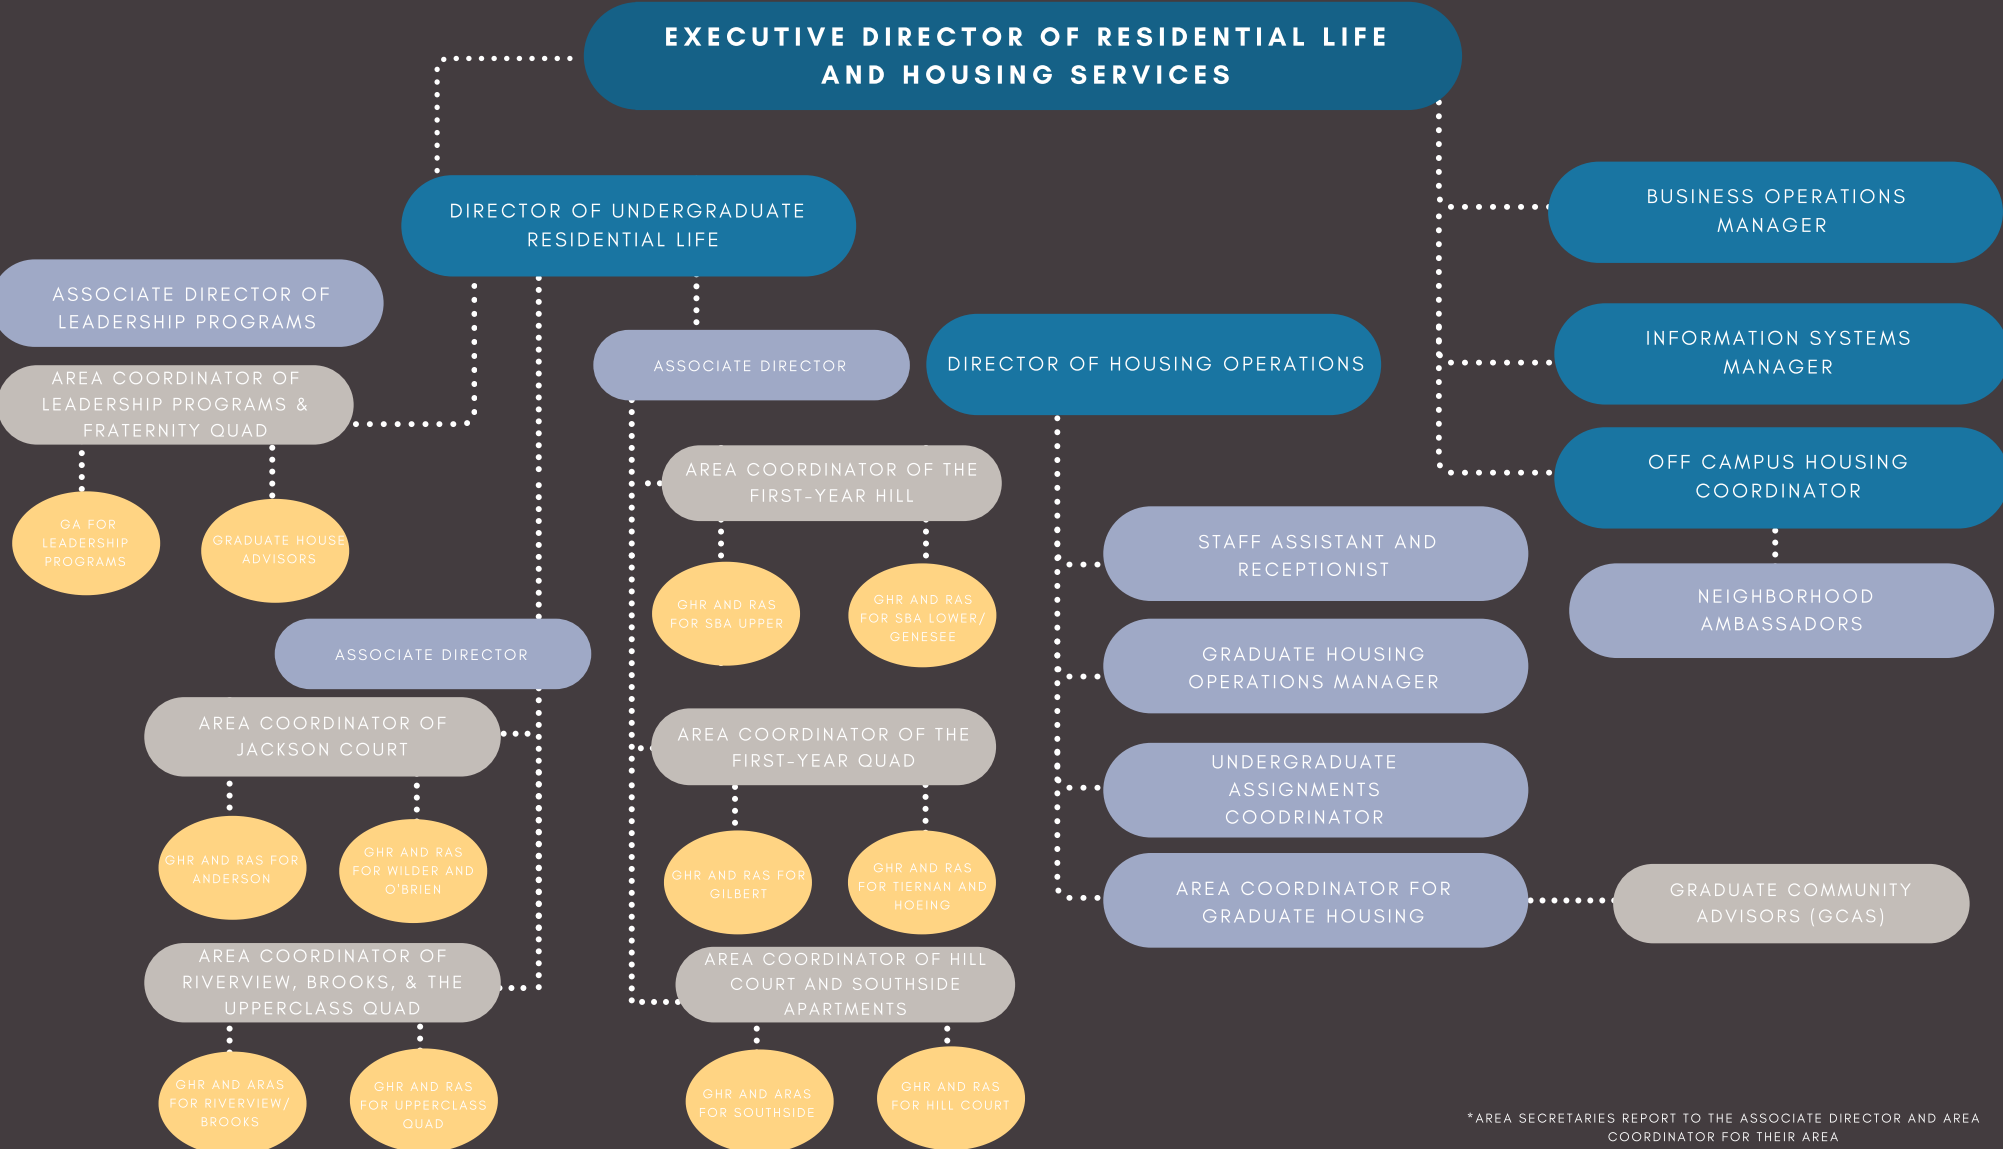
EXECUTIVE DIRECTOR OF RESIDENTIAL LIFE AND HOUSING SERVICES

DIRECTOR OF UNDERGRADUATE RESIDENTIAL LIFE

BUSINESS OPERATIONS MANAGER

ASSOCIATE DIRECTOR OF LEADERSHIP PROGRAMS

INFORMATION SYSTEMS MANAGER

ASSOCIATE DIRECTOR

DIRECTOR OF HOUSING OPERATIONS

AREA COORDINATOR OF LEADERSHIP PROGRAMS & FRATERNITY QUAD

OFF CAMPUS HOUSING COORDINATOR

AREA COORDINATOR OF THE FIRST-YEAR HILL

GA FOR LEADERSHIP PROGRAMS

GRADUATE HOUSE ADVISORS

STAFF ASSISTANT AND RECEPTIONIST

NEIGHBORHOOD AMBASSADORS

GHR AND RAS FOR SBA UPPER

GHR AND RAS FOR SBA LOWER/ GENESEE

ASSOCIATE DIRECTOR

GRADUATE HOUSING OPERATIONS MANAGER

AREA COORDINATOR OF JACKSON COURT

AREA COORDINATOR OF THE FIRST-YEAR QUAD

UNDERGRADUATE ASSIGNMENTS COODRINATOR

GHR AND RAS FOR ANDERSON

GHR AND RAS FOR WILDER AND O'BRIEN

GHR AND RAS FOR GILBERT

GHR AND RAS FOR TIERNAN AND HOEING

AREA COORDINATOR FOR GRADUATE HOUSING

GRADUATE COMMUNITY ADVISORS (GCAS)

AREA COORDINATOR OF RIVERVIEW, BROOKS, & THE UPPERCLASS QUAD

AREA COORDINATOR OF HILL COURT AND SOUTHSIDE APARTMENTS

GHR AND ARAS FOR RIVERVIEW/ BROOKS

GHR AND RAS FOR UPPERCLASS QUAD

GHR AND ARAS FOR SOUTHSIDE

GHR AND RAS FOR HILL COURT

*AREA SECRETARIES REPORT TO THE ASSOCIATE DIRECTOR AND AREA COORDINATOR FOR THEIR AREA